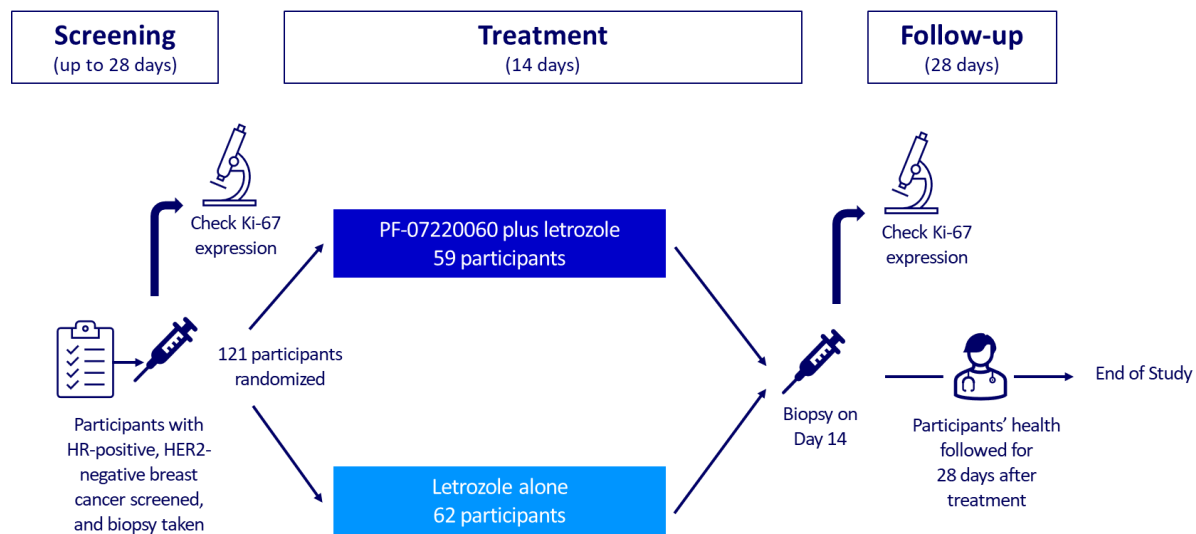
Screening
(up to 28 days)

Treatment
(14 days)

Follow-up
(28 days)

Check Ki-67 expression

PF-07220060 plus letrozole
59 participants

Check Ki-67 expression

121 participants randomized

Participants with HR-positive, HER2-negative breast cancer screened, and biopsy taken

Biopsy on Day 14

Participants' health followed for 28 days after treatment

End of Study

Letrozole alone
62 participants